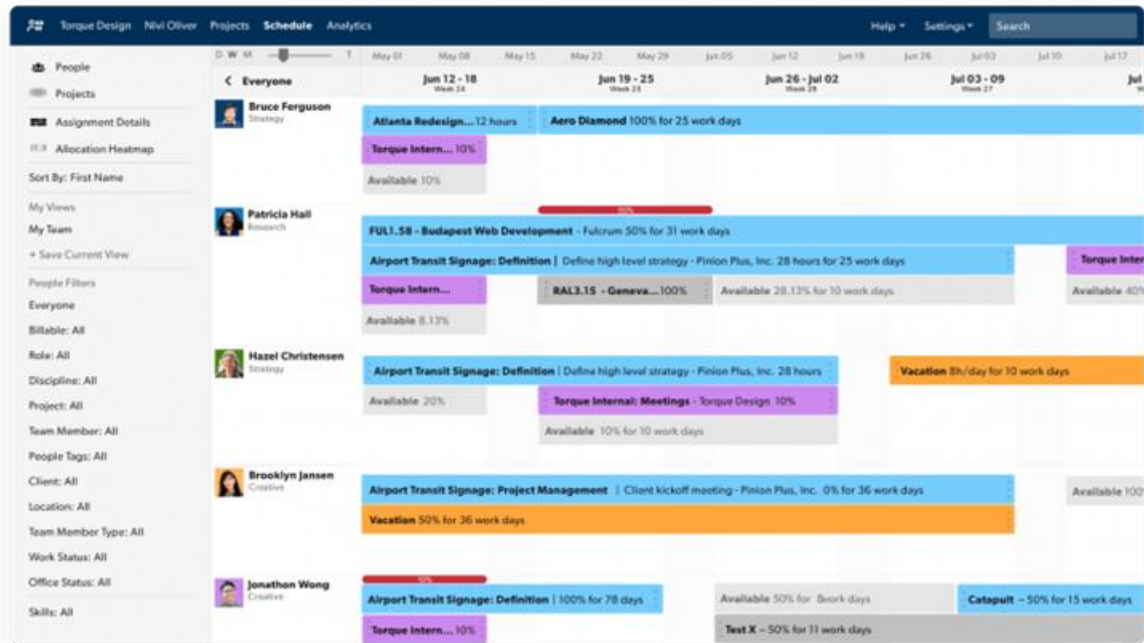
Torque Design Nivi Oliver Projects Schedule Analytics Help Settings Search

People
Projects
Assignment Details
Allocation Heatmap
Sort By: First Name
My Views
My Team
+ Save Current View
People Filters
Everyone
Billable: All
Role: All
Discipline: All
Project: All
Team Member: All
People Tags: All
Client: All
Location: All
Team Member Type: All
Work Status: All
Office Status: All
Skills: All

D W M T
May 01 May 08 May 15 May 22 May 29 Jun 05 Jun 12 Jun 19 Jun 26 Jul 03 Jul 10 Jul 17
< Everyone
Jun 12 - 18 Week 24
Jun 19 - 25 Week 25
Jun 26 - Jul 02 Week 26
Jul 03 - 09 Week 27
Jul

Bruce Ferguson
Strategy
Atlanta Redesign... 12 hours
Aero Diamond 100% for 25 work days
Torque Intern... 10%
Available 10%

Patricia Hall
Research
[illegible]
FUL1.58 - Budapest Web Development - Fulcrum 50% for 31 work days
Airport Transit Signage: Definition | Define high level strategy - Pinion Plus, Inc. 28 hours for 25 work days
Torque Inter
Torque Intern...
RAL3.15 - Geneva... 100%
Available 28.13% for 10 work days
Available 40
Available 8.13%

Hazel Christensen
Strategy
Airport Transit Signage: Definition | Define high level strategy - Pinion Plus, Inc. 28 hours
Vacation 8h/day for 10 work days
Available 20%
Torque Internal: Meetings - Torque Design 10%
Available 10% for 10 work days

Brooklyn Jansen
Creative
Airport Transit Signage: Project Management | Client kickoff meeting - Pinion Plus, Inc. 0% for 36 work days
Available 100
Vacation 50% for 36 work days

Jonathon Wong
Creative
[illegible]
Airport Transit Signage: Definition | 100% for 78 days
Available 50% for 8work days
Catapult - 50% for 15 work days
Torque Intern... 10%
Test X - 50% for 11 work days